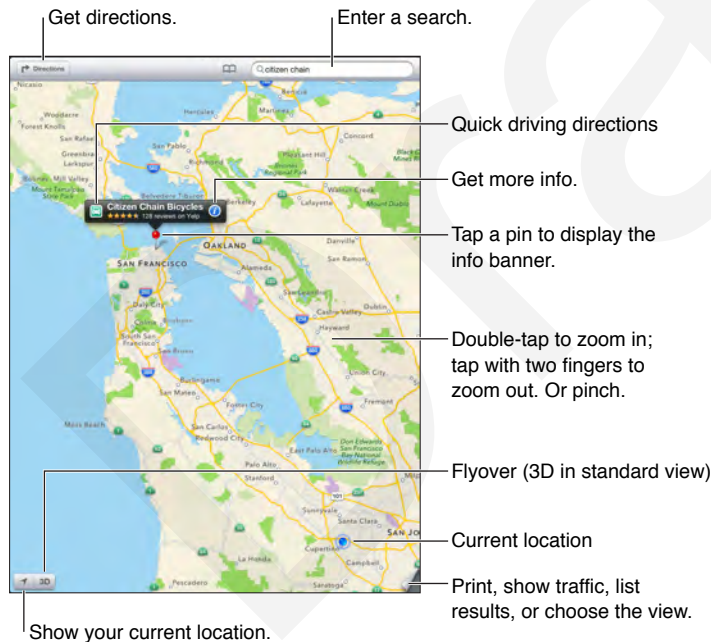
Get directions.

Enter a search.

Directions

citizen chain

Citizen Chain Bicycles

★★★★★ 128 reviews on Yelp

Quick driving directions

Get more info.

Tap a pin to display the info banner.

Double-tap to zoom in; tap with two fingers to zoom out. Or pinch.

Flyover (3D in standard view)

Current location

Print, show traffic, list results, or choose the view.

Show your current location.

3D

Hercules

Richmond

Concord

San Rafael

Berkeley

Lafayette

Walnut Creek

Oakland

San Francisco

Alameda

Danville

San Ramon

Daly City

Castro Valley

Dublin

Hayward

Pleasanton

South San Francisco

Burlingame

San Mateo

Foster City

Redwood City

Union City

Fremont

Half Moon Bay

Palo Alto

Stanford

Sunnyvale

Santa Clara

San Jose

Cupertino

Campbell

Pescadero

Forest Knolls

Greenbrae

Belvedere Tiburon

Pleasant Hill